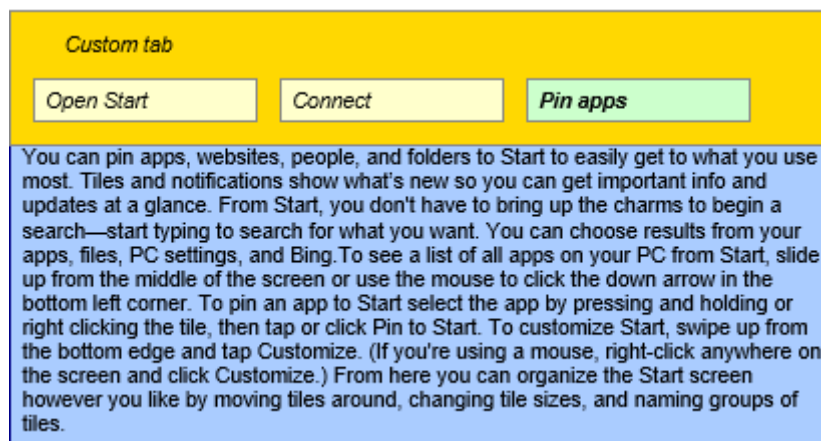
Custom tab

Open Start

Connect

Pin apps

You can pin apps, websites, people, and folders to Start to easily get to what you use most. Tiles and notifications show what's new so you can get important info and updates at a glance. From Start, you don't have to bring up the charms to begin a search—start typing to search for what you want. You can choose results from your apps, files, PC settings, and Bing.To see a list of all apps on your PC from Start, slide up from the middle of the screen or use the mouse to click the down arrow in the bottom left corner. To pin an app to Start select the app by pressing and holding or right clicking the tile, then tap or click Pin to Start. To customize Start, swipe up from the bottom edge and tap Customize. (If you're using a mouse, right-click anywhere on the screen and click Customize.) From here you can organize the Start screen however you like by moving tiles around, changing tile sizes, and naming groups of tiles.